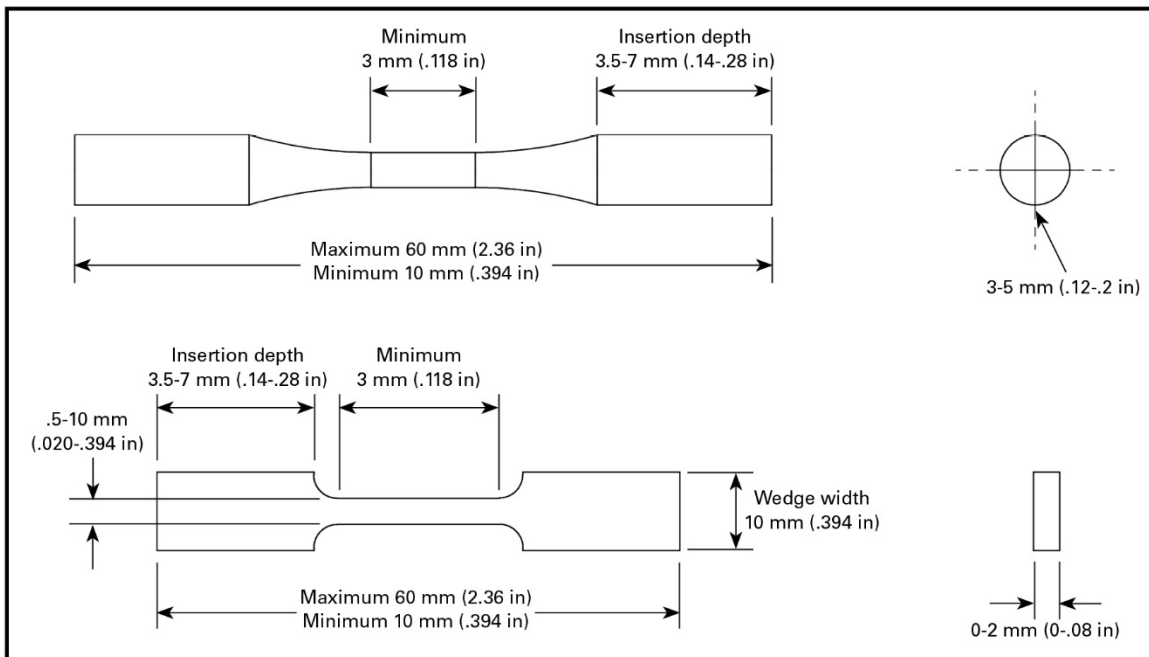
Minimum
3 mm (.118 in)

Insertion depth
3.5-7 mm (.14-.28 in)

Maximum 60 mm (2.36 in)
Minimum 10 mm (.394 in)

3-5 mm (.12-.2 in)

Insertion depth
3.5-7 mm (.14-.28 in)

Minimum
3 mm (.118 in)

.5-10 mm
(.020-.394 in)

Wedge width
10 mm (.394 in)

Maximum 60 mm (2.36 in)
Minimum 10 mm (.394 in)

0-2 mm (0-.08 in)